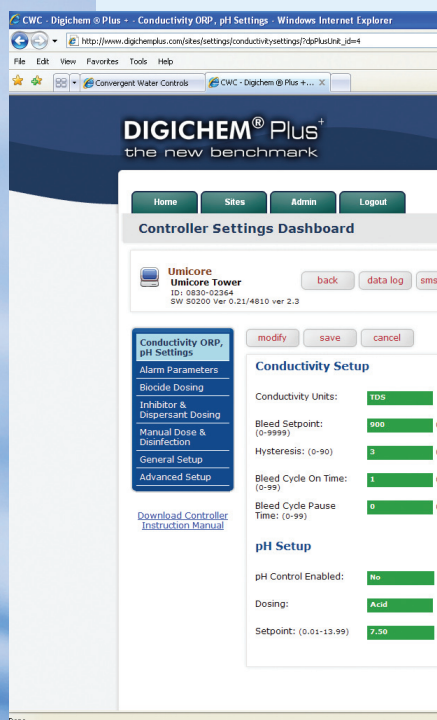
CWC - Digichem ® Plus + - Conductivity ORP, pH Settings - Windows Internet Explorer

http://www.digichemplus.com/sites/settings/conductivitysettings/?dpPlusUnit_id=4

File Edit View Favorites Tools Help

Convergent Water Controls

CWC - Digichem ® Plus +... ×

DIGICHEM® Plus+
the new benchmark

Home
Sites
Admin
Logout

Controller Settings Dashboard

Umicore
Umicore Tower
ID: 0830-02364
SW S0200 Ver 0.21/4810 ver 2.3

back
data log
sms

Conductivity ORP, pH Settings
Alarm Parameters
Biocide Dosing
Inhibitor & Dispersant Dosing
Manual Dose & Disinfection
General Setup
Advanced Setup

Download Controller Instruction Manual

modify
save
cancel

Conductivity Setup

Conductivity Units: TDS

Bleed Setpoint: (0-9999) 900

Hysteresis: (0-90) 3

Bleed Cycle On Time: (0-99) 1

Bleed Cycle Pause Time: (0-99) 0

pH Setup

pH Control Enabled: No

Dosing: Acid

Setpoint: (0.01-13.99) 7.50